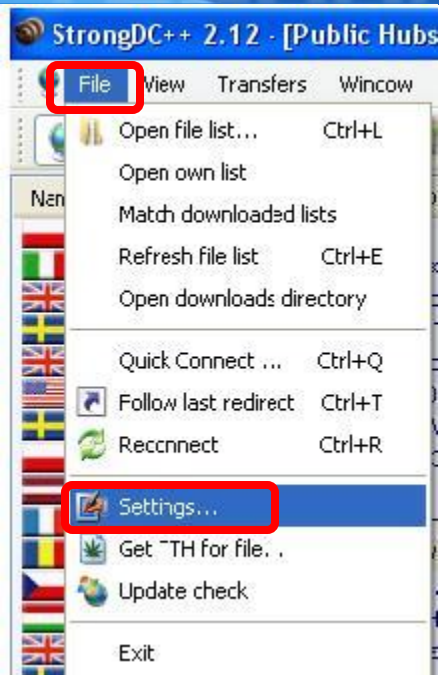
StrongDC++ 2.12 - [Public Hubs

File View Transfers Wincow

Nan

Open file list... Ctrl+L
Open own list
Match downloaded lists
Refresh file list Ctrl+E
Open downloads directory

Quick Connect ... Ctrl+Q
Follow last redirect Ctrl+T
Reconnect Ctrl+R

Settings...
Get TTH for file..
Update check

Exit